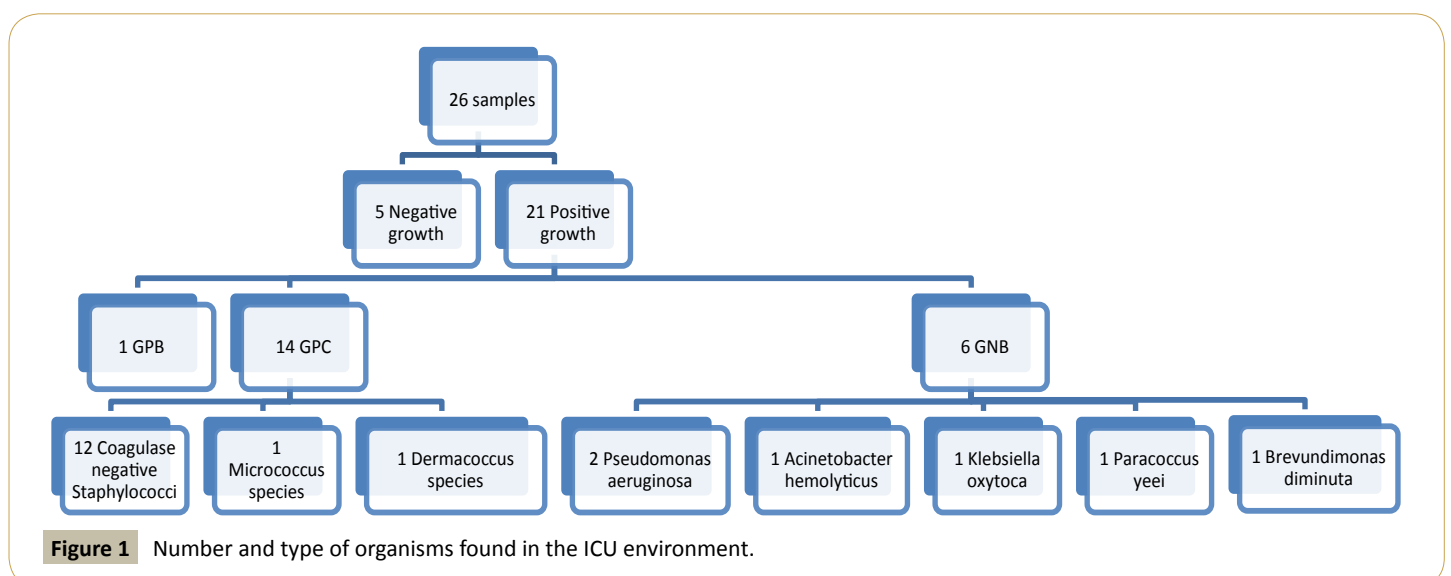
26 samples

5 Negative growth

21 Positive growth

1 GPB

14 GPC

6 GNB

12 Coagulase negative Staphylococci

1 Micrococcus species

1 Dermacoccus species

2 Pseudomonas aeruginosa

1 Acinetobacter hemolyticus

1 Klebsiella oxytoca

1 Paracoccus yeei

1 Brevundimonas diminuta

Figure 1 Number and type of organisms found in the ICU environment.